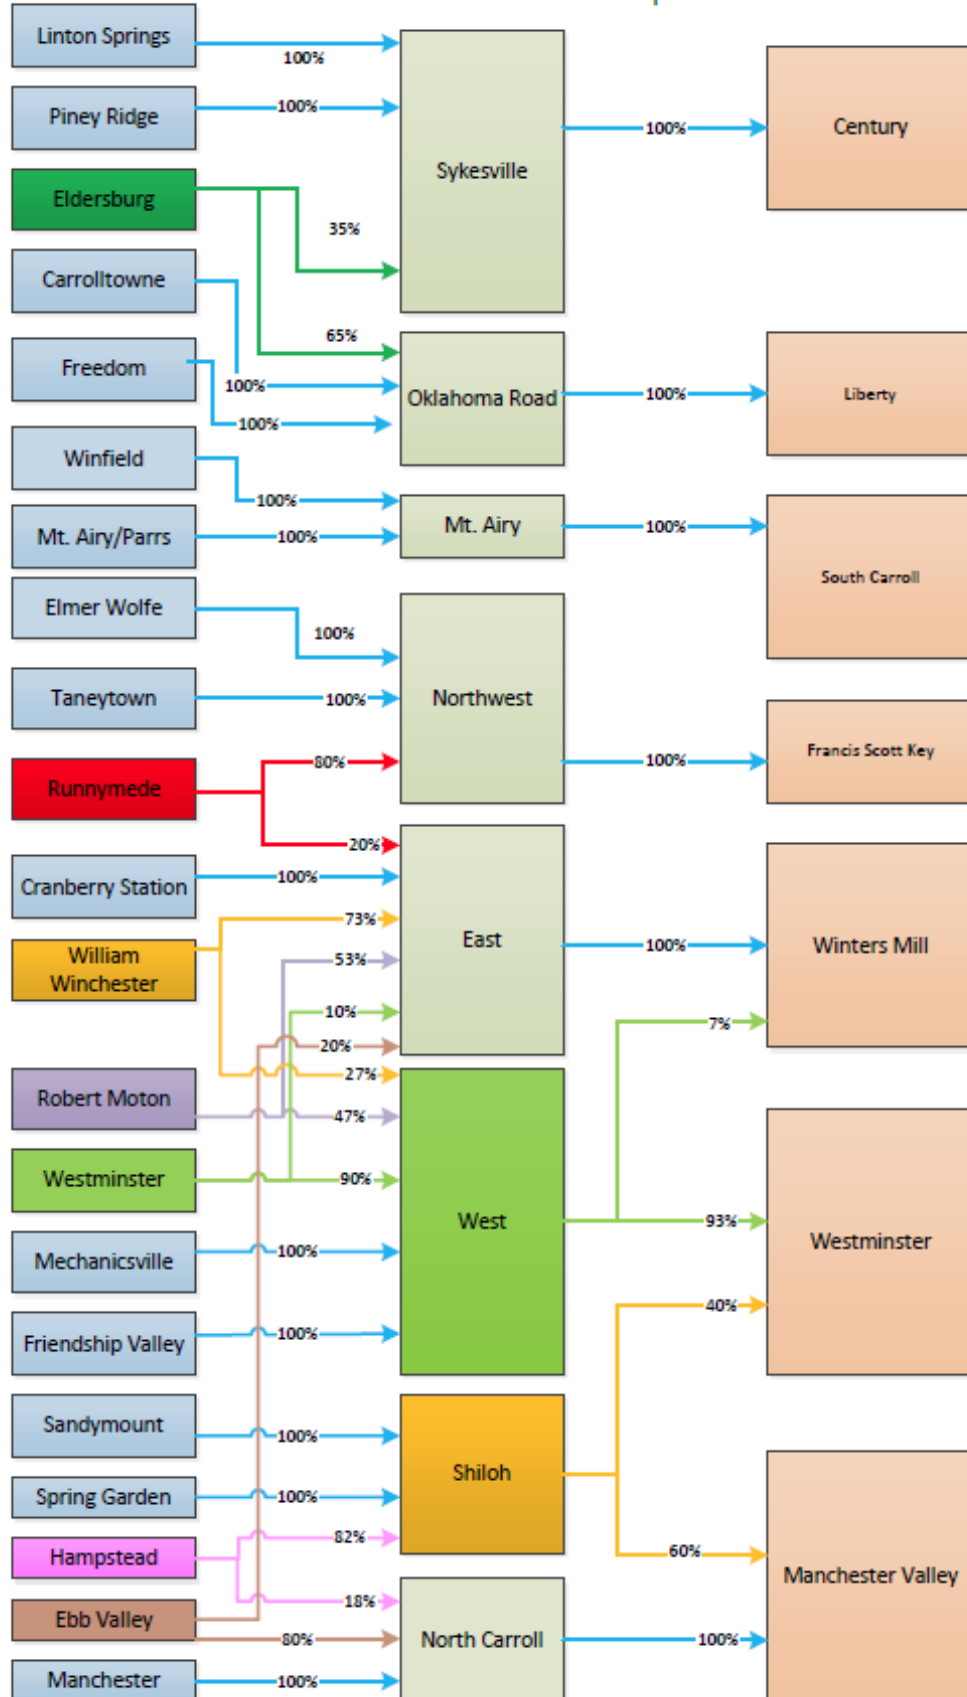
Linton Springs
100%
Piney Ridge
100%
Eldersburg
35%
Carrolltowne
65%
Freedom
100%
100%
Winfield
100%
Mt. Airy/Parrs
100%
Elmer Wolfe
100%
Taneytown
100%
Runnymede
80%
20%
Cranberry Station
100%
William Winchester
73%
53%
10%
20%
27%
Robert Moton
47%
Westminster
90%
Mechanicsville
100%
Friendship Valley
100%
Sandymount
100%
Spring Garden
100%
Hampstead
82%
18%
Ebb Valley
80%
Manchester
100%

Sykesville
Oklahoma Road
Mt. Airy
Northwest
East
West
Shiloh
North Carroll

100%
100%
100%
100%
100%
7%
93%
40%
60%
100%

Century
Liberty
South Carroll
Francis Scott Key
Winters Mill
Westminster
Manchester Valley